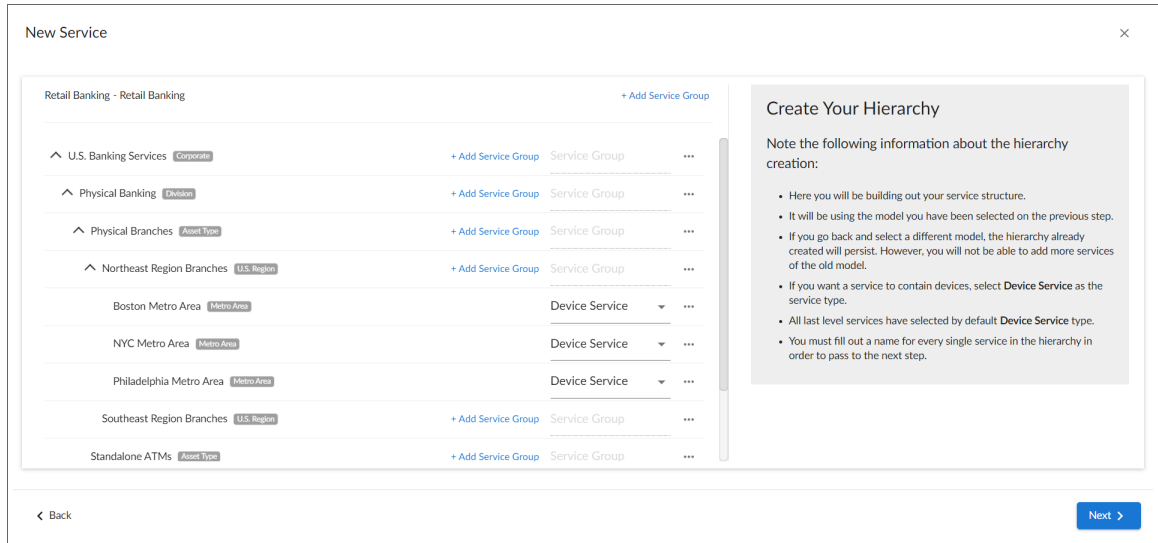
New Service

×

Retail Banking - Retail Banking

+ Add Service Group

U.S. Banking Services Corporate + Add Service Group Service Group ···

Physical Banking Division + Add Service Group Service Group ···

Physical Branches Asset Type + Add Service Group Service Group ···

Northeast Region Branches U.S. Region + Add Service Group Service Group ···

Boston Metro Area Metro Area Device Service ···

NYC Metro Area Metro Area Device Service ···

Philadelphia Metro Area Metro Area Device Service ···

Southeast Region Branches U.S. Region + Add Service Group Service Group ···

Standalone ATMs Asset Type + Add Service Group Service Group ···

Create Your Hierarchy

Note the following information about the hierarchy creation:

- Here you will be building out your service structure.
- It will be using the model you have been selected on the previous step.
- If you go back and select a different model, the hierarchy already created will persist. However, you will not be able to add more services of the old model.
- If you want a service to contain devices, select **Device Service** as the service type.
- All last level services have selected by default **Device Service** type.
- You must fill out a name for every single service in the hierarchy in order to pass to the next step.

Back

Next